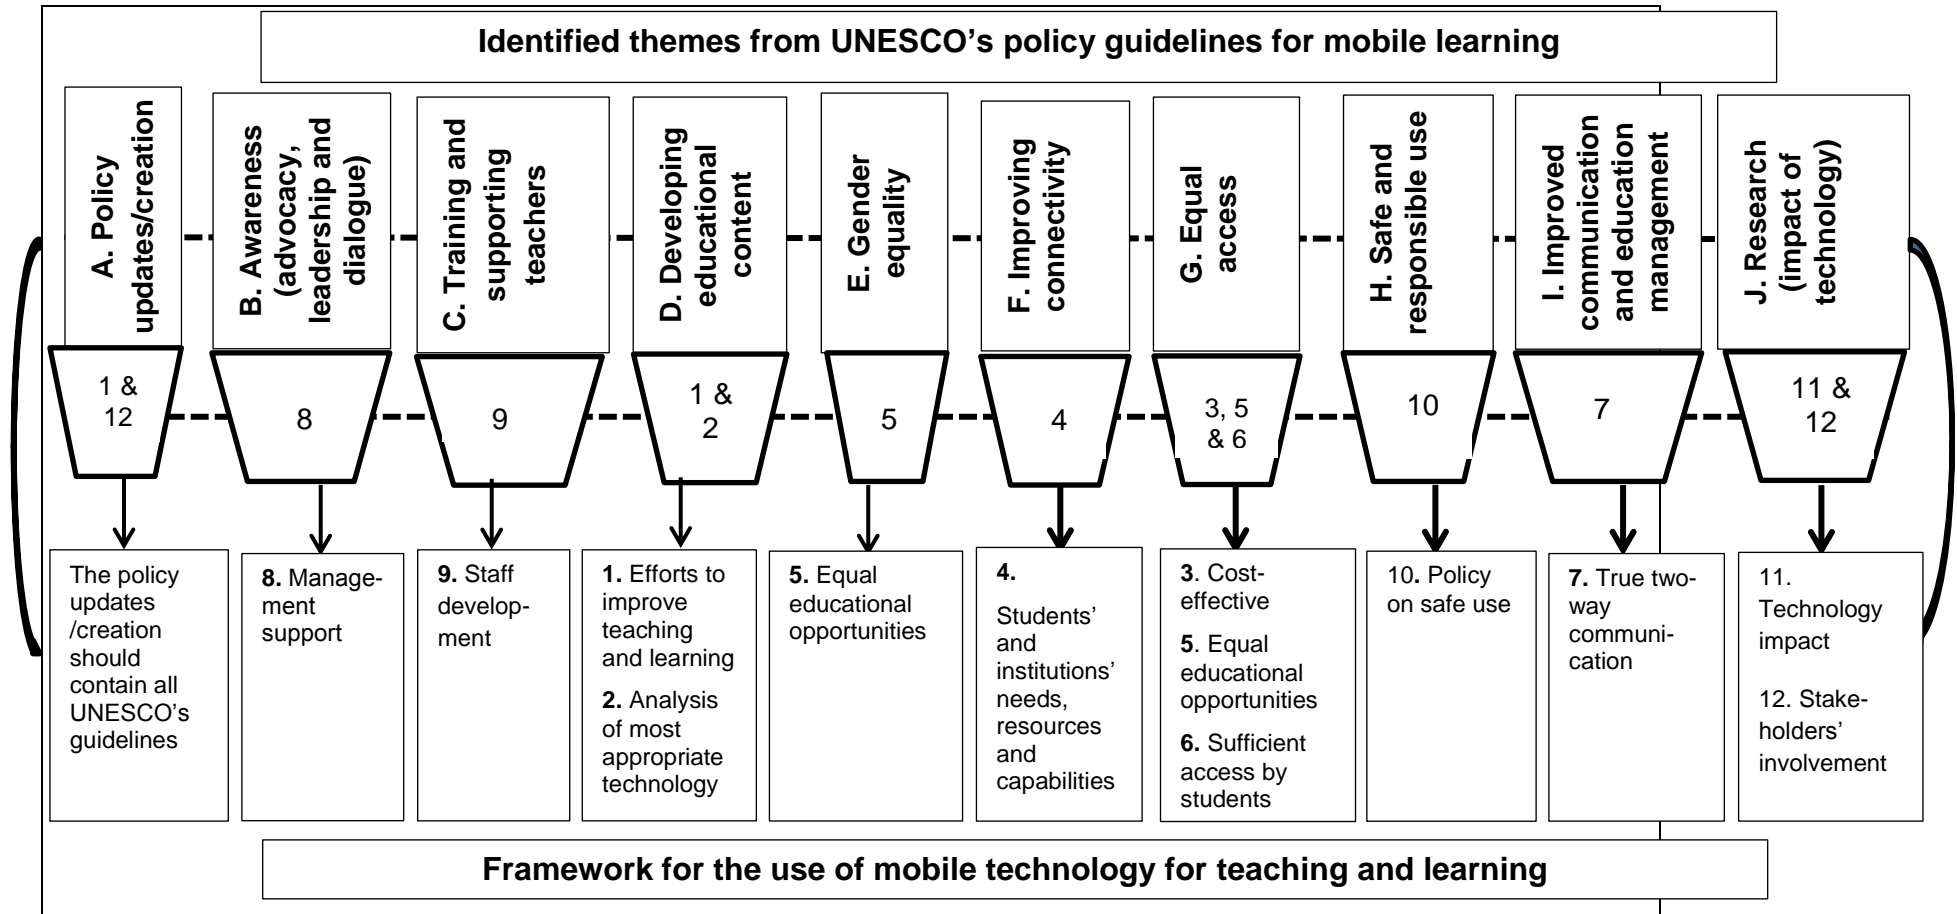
Identified themes from UNESCO's policy guidelines for mobile learning

A. Policy updates/creation

B. Awareness (advocacy, leadership and dialogue)

C. Training and supporting teachers

D. Developing educational content

E. Gender equality

F. Improving connectivity

G. Equal access

H. Safe and responsible use

I. Improved communication and education management

J. Research (impact of technology)

1 & 12

8

9

1 & 2

5

4

3, 5 & 6

10

7

11 & 12

The policy updates /creation should contain all UNESCO's guidelines

**8.** Management support

**9.** Staff development

**1.** Efforts to improve teaching and learning

**2.** Analysis of most appropriate technology

**5.** Equal educational opportunities

**4.**

Students' and institutions' needs, resources and capabilities

**3**. Cost-effective

**5**. Equal educational opportunities

**6.** Sufficient access by students

**10.** Policy on safe use

**7.** True two-way communication

11. Technology impact

12. Stakeholders' involvement

Framework for the use of mobile technology for teaching and learning